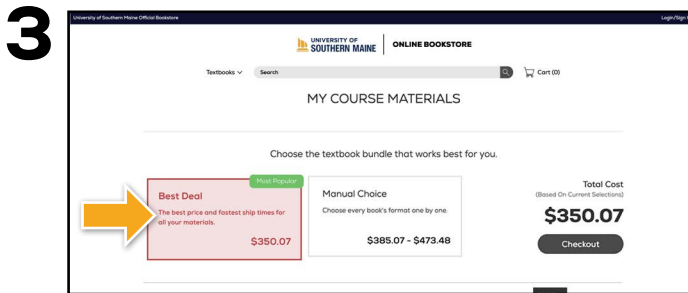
3

University of Southern Maine Official Bookstore

Login/Sign

UNIVERSITY OF SOUTHERN MAINE | ONLINE BOOKSTORE

Textbooks

Search

Cart (0)

MY COURSE MATERIALS

Choose the textbook bundle that works best for you.

Most Popular

Best Deal

The best price and fastest ship times for all your materials.

$350.07

Manual Choice

Choose every book's format one by one.

$385.07 - $473.48

Total Cost
(Based On Current Selections)

$350.07

Checkout